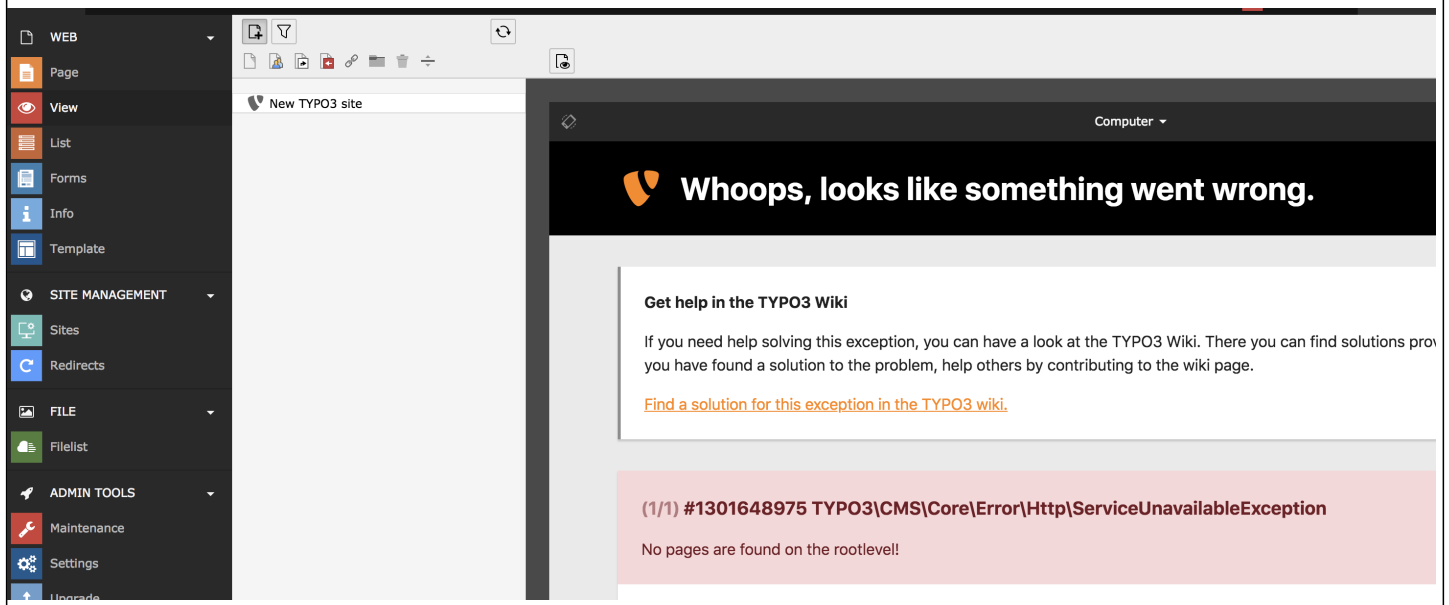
WEB

Page

View

List

Forms

Info

Template

SITE MANAGEMENT

Sites

Redirects

FILE

Filelist

ADMIN TOOLS

Maintenance

Settings

Upgrade

New TYPO3 site

Computer

Whoops, looks like something went wrong.

Get help in the TYPO3 Wiki

If you need help solving this exception, you can have a look at the TYPO3 Wiki. There you can find solutions prov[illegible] you have found a solution to the problem, help others by contributing to the wiki page.

Find a solution for this exception in the TYPO3 wiki.

(1/1) #1301648975 TYPO3\CMS\Core\Error\Http\ServiceUnavailableException

No pages are found on the rootlevel!